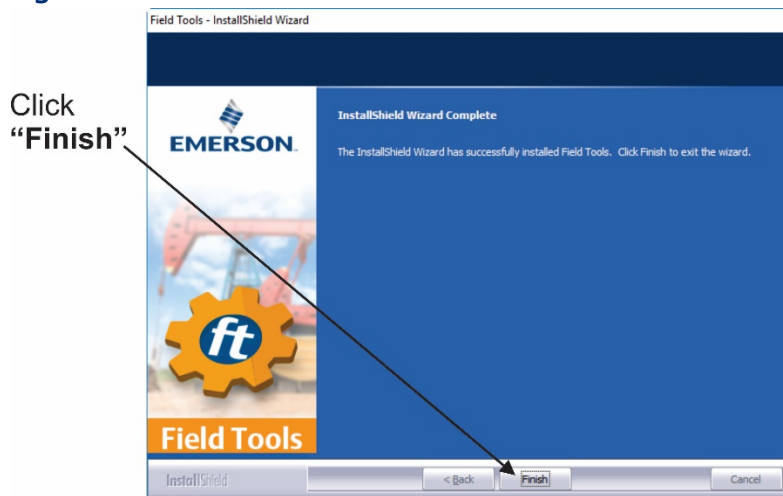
Click
"Finish"

Field Tools - InstallShield Wizard

EMERSON.

ft

Field Tools

InstallShield Wizard Complete

The InstallShield Wizard has successfully installed Field Tools. Click Finish to exit the wizard.

InstallShield

< Back

Finish

Cancel